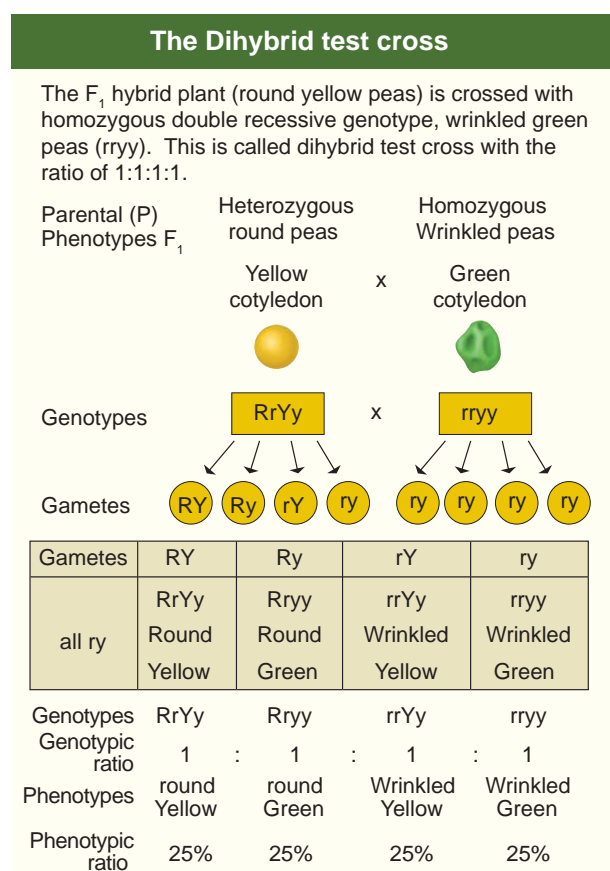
The Dihybrid test cross

The $F_1$ hybrid plant (round yellow peas) is crossed with homozygous double recessive genotype, wrinkled green peas (rryy). This is called dihybrid test cross with the ratio of 1:1:1:1.

Parental (P) Phenotypes $F_1$

Heterozygous round peas

Homozygous Wrinkled peas

Yellow cotyledon

x

Green cotyledon

Genotypes

RrYy

x

rryy

Gametes

RY Ry rY ry

ry ry ry ry

| Gametes | RY | Ry | rY | ry |
|---|---|---|---|---|
| all ry | RrYy Round Yellow | Rryy Round Green | rrYy Wrinkled Yellow | rryy Wrinkled Green |

| Genotypes | RrYy | | Rryy | | rrYy | | rryy |
|---|---|---|---|---|---|---|---|
| Genotypic ratio | 1 | : | 1 | : | 1 | : | 1 |
| Phenotypes | round Yellow | | round Green | | Wrinkled Yellow | | Wrinkled Green |
| Phenotypic ratio | 25% | | 25% | | 25% | | 25% |